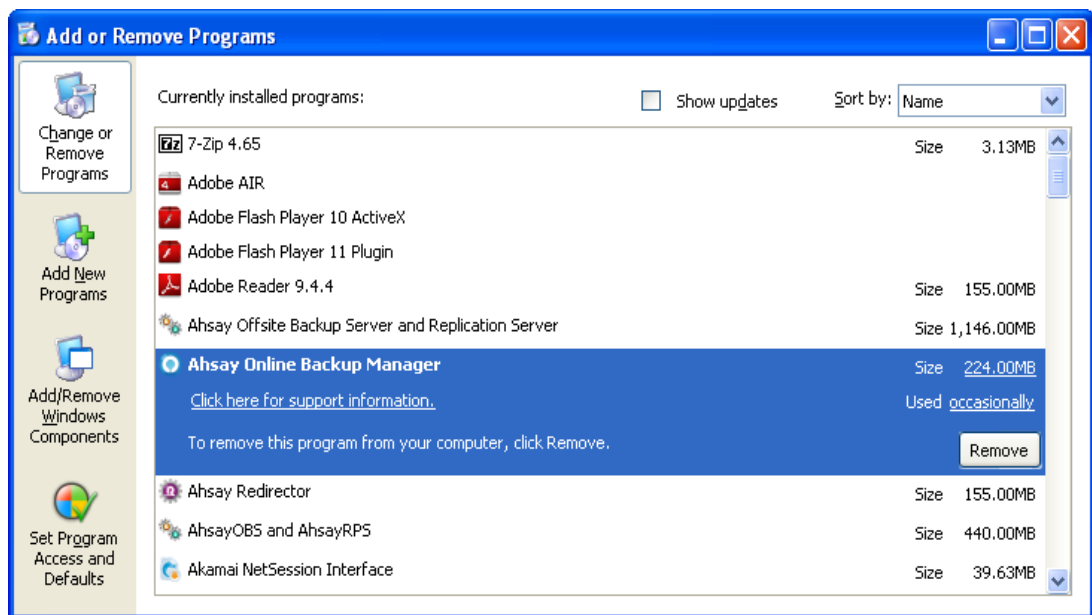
Add or Remove Programs

Change or Remove Programs

Add New Programs

Add/Remove Windows Components

Set Program Access and Defaults

Currently installed programs:

Show updates

Sort by: Name

7-Zip 4.65 Size 3.13MB

Adobe AIR

Adobe Flash Player 10 ActiveX

Adobe Flash Player 11 Plugin

Adobe Reader 9.4.4 Size 155.00MB

Ahsay Offsite Backup Server and Replication Server Size 1,146.00MB

Ahsay Online Backup Manager Size 224.00MB

Click here for support information. Used occasionally

To remove this program from your computer, click Remove.

Remove

Ahsay Redirector Size 155.00MB

AhsayOBS and AhsayRPS Size 440.00MB

Akamai NetSession Interface Size 39.63MB